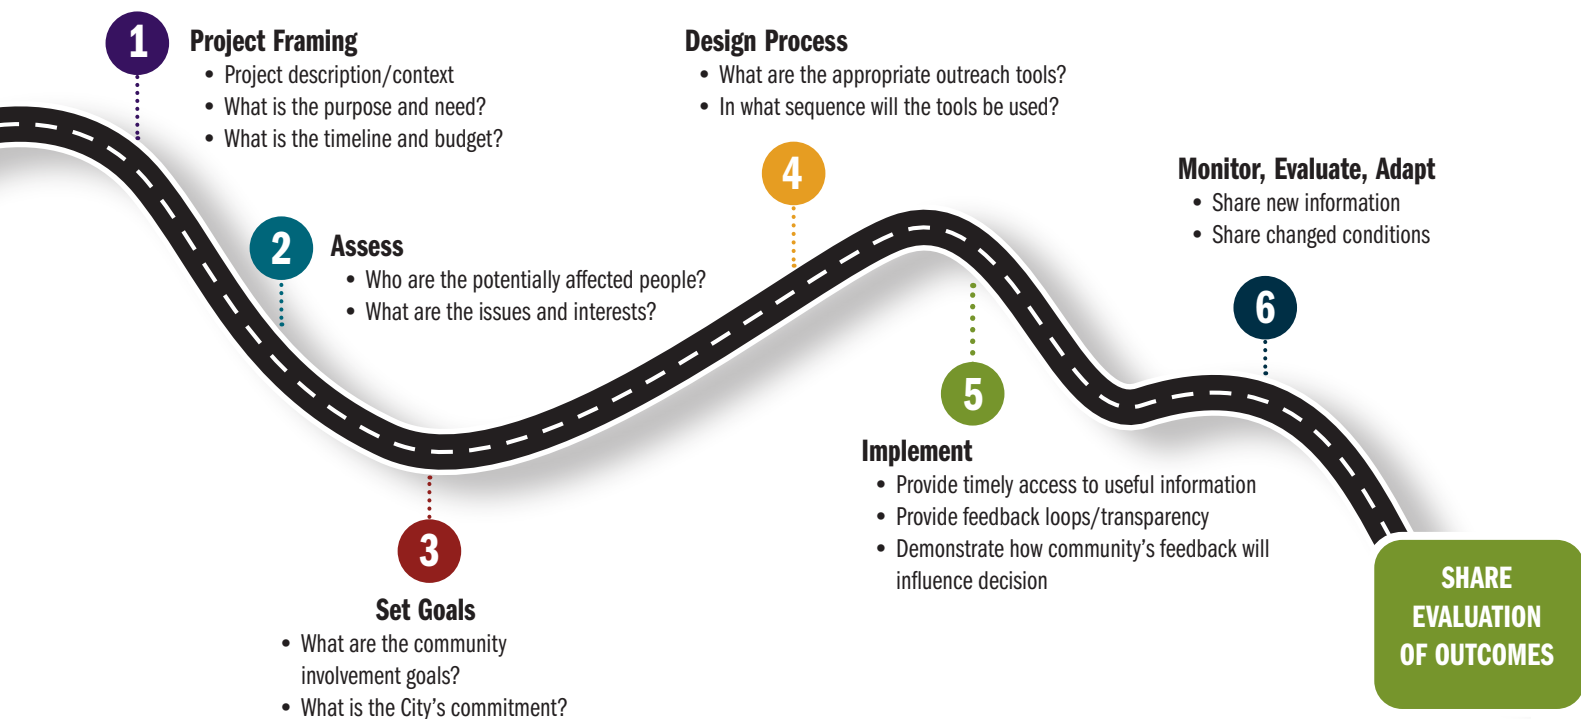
1

Project Framing
• Project description/context
• What is the purpose and need?
• What is the timeline and budget?

Design Process
• What are the appropriate outreach tools?
• In what sequence will the tools be used?

4

Monitor, Evaluate, Adapt
• Share new information
• Share changed conditions

2

Assess
• Who are the potentially affected people?
• What are the issues and interests?

6

5

Implement
• Provide timely access to useful information
• Provide feedback loops/transparency
• Demonstrate how community's feedback will influence decision

3

Set Goals
• What are the community involvement goals?
• What is the City's commitment?

SHARE EVALUATION OF OUTCOMES